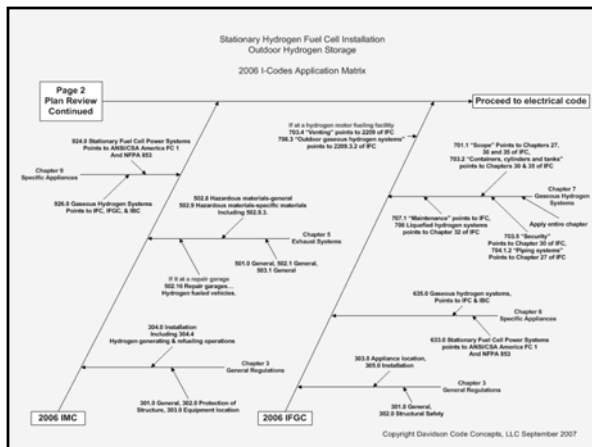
Stationary Hydrogen Fuel Cell Installation
Outdoor Hydrogen Storage

2006 I-Codes Application Matrix

Page 2
Plan Review
Continued

Proceed to electrical code

If at a hydrogen motor fueling facility
703.4 "Venting" points to 2209 of IFC
706.3 "Outdoor gaseous hydrogen systems" points to 2209.3.2 of IFC

924.0 Stationary Fuel Cell Power Systems
Points to ANSI/CSA America FC 1
And NFPA 853

Chapter 9
Specific Appliances

926.0 Gaseous Hydrogen Systems
Points to IFC, IFGC, & IBC

701.1 "Scope" Points to Chapters 27, 30 and 35 of IFC,
703.2 "Containers, cylinders and tanks" points to Chapters 30 & 35 of IFC

Chapter 7
Gaseous Hydrogen Systems

Apply entire chapter

502.8 Hazardous materials-general
502.9 Hazardous materials-specific materials
Including 502.9.3.

Chapter 5
Exhaust Systems

707.1 "Maintenance" points to IFC,
708 Liquefied hydrogen systems points to Chapter 32 of IFC

703.5 "Security" Points to Chapter 30 of IFC,
704.1.2 "Piping systems" Points to Chapter 27 of IFC

501.0 General, 502.1 General,
503.1 General

If it at a repair garage
502.16 Repair garages...
Hydrogen fueled vehicles.

635.0 Gaseous hydrogen systems,
Points to IFC & IBC

Chapter 6
Specific Appliances

304.0 Installation
Including 304.4
Hydrogen generating & refueling operations

633.0 Stationary Fuel Cell Power Systems
points to ANSI/CSA America FC 1
And NFPA 853

Chapter 3
General Regulations

303.0 Appliance location,
305.0 Installation

301.0 General, 302.0 Protection of Structure, 303.0 Equipment location

Chapter 3
General Regulations

301.0 General,
302.0 Structural Safety

2006 IMC

2006 IFGC

Copyright Davidson Code Concepts, LLC September 2007